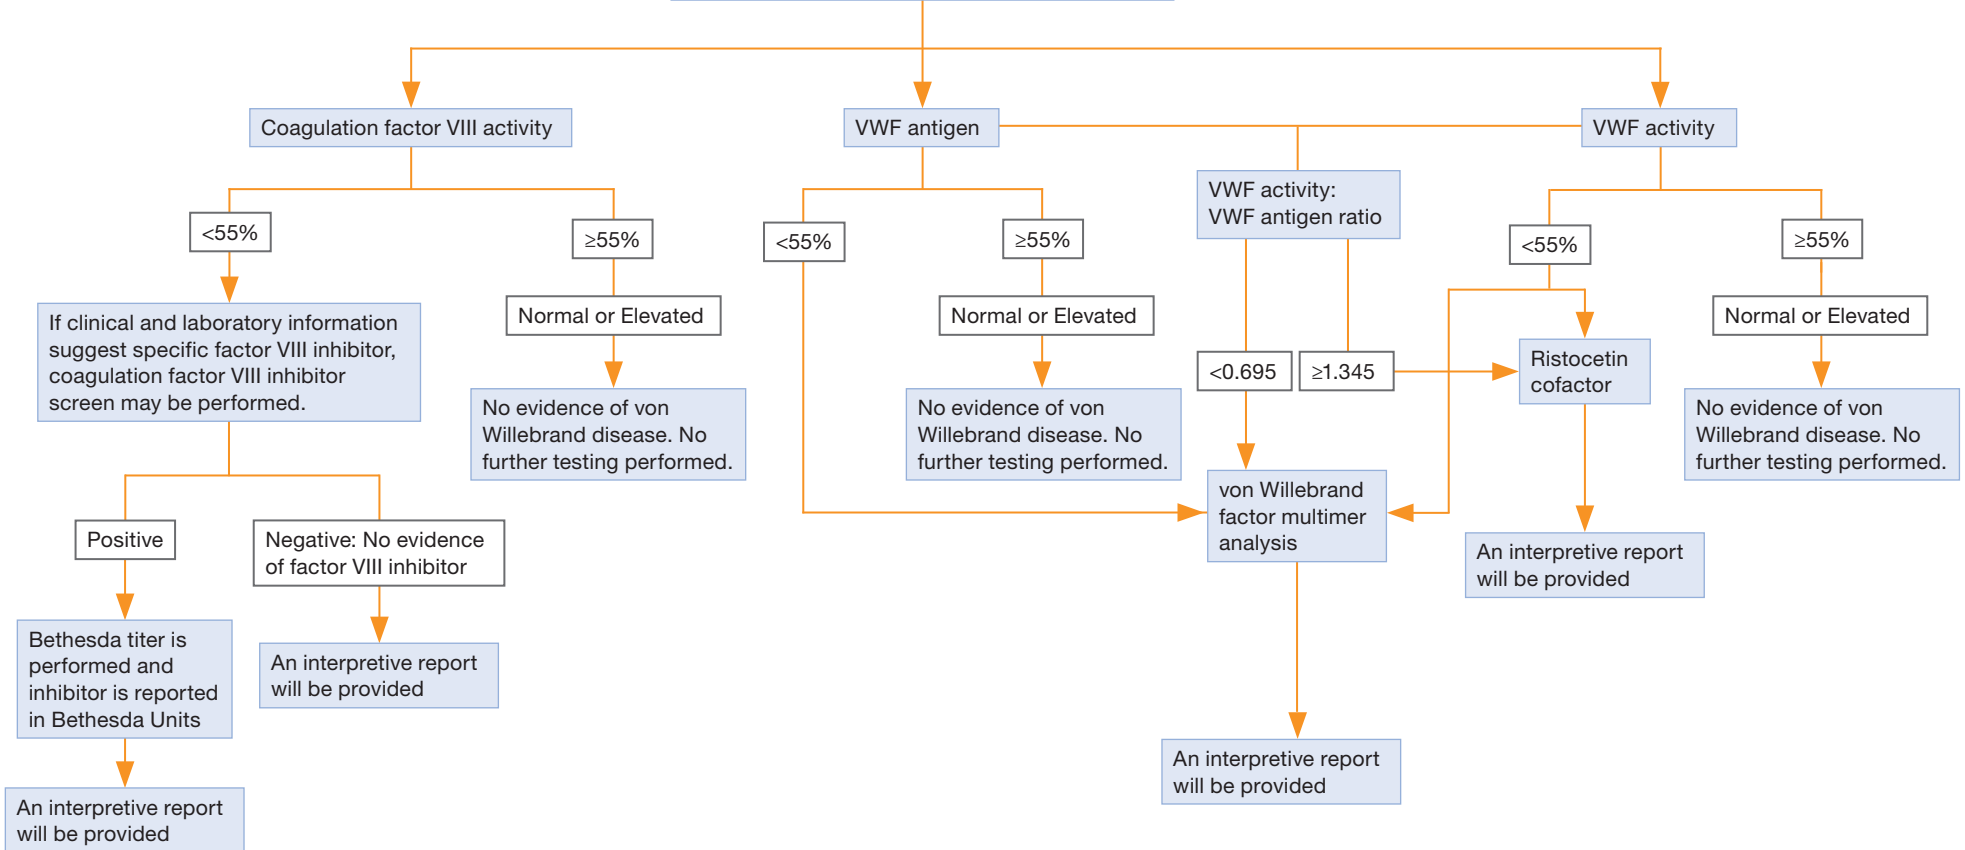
Coagulation factor VIII activity

VWF antigen

VWF activity

VWF activity: VWF antigen ratio

<55%

≥55%

If clinical and laboratory information suggest specific factor VIII inhibitor, coagulation factor VIII inhibitor screen may be performed.

Normal or Elevated

No evidence of von Willebrand disease. No further testing performed.

Positive

Negative: No evidence of factor VIII inhibitor

Bethesda titer is performed and inhibitor is reported in Bethesda Units

An interpretive report will be provided

An interpretive report will be provided

An interpretive report will be provided

<55%

≥55%

Normal or Elevated

No evidence of von Willebrand disease. No further testing performed.

<0.695

≥1.345

von Willebrand factor multimer analysis

An interpretive report will be provided

<55%

≥55%

Ristocetin cofactor

Normal or Elevated

No evidence of von Willebrand disease. No further testing performed.

An interpretive report will be provided